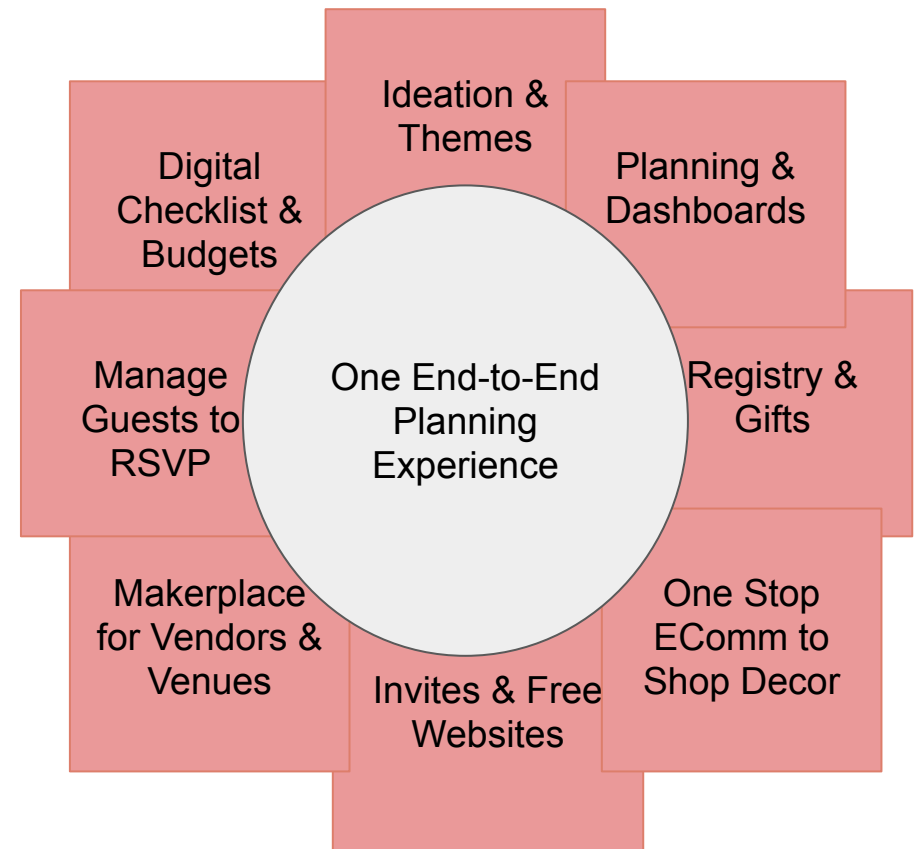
Ideation & Themes

Planning & Dashboards

Registry & Gifts

One Stop EComm to Shop Decor

Invites & Free Websites

Makerplace for Vendors & Venues

Manage Guests to RSVP

Digital Checklist & Budgets

One End-to-End Planning Experience